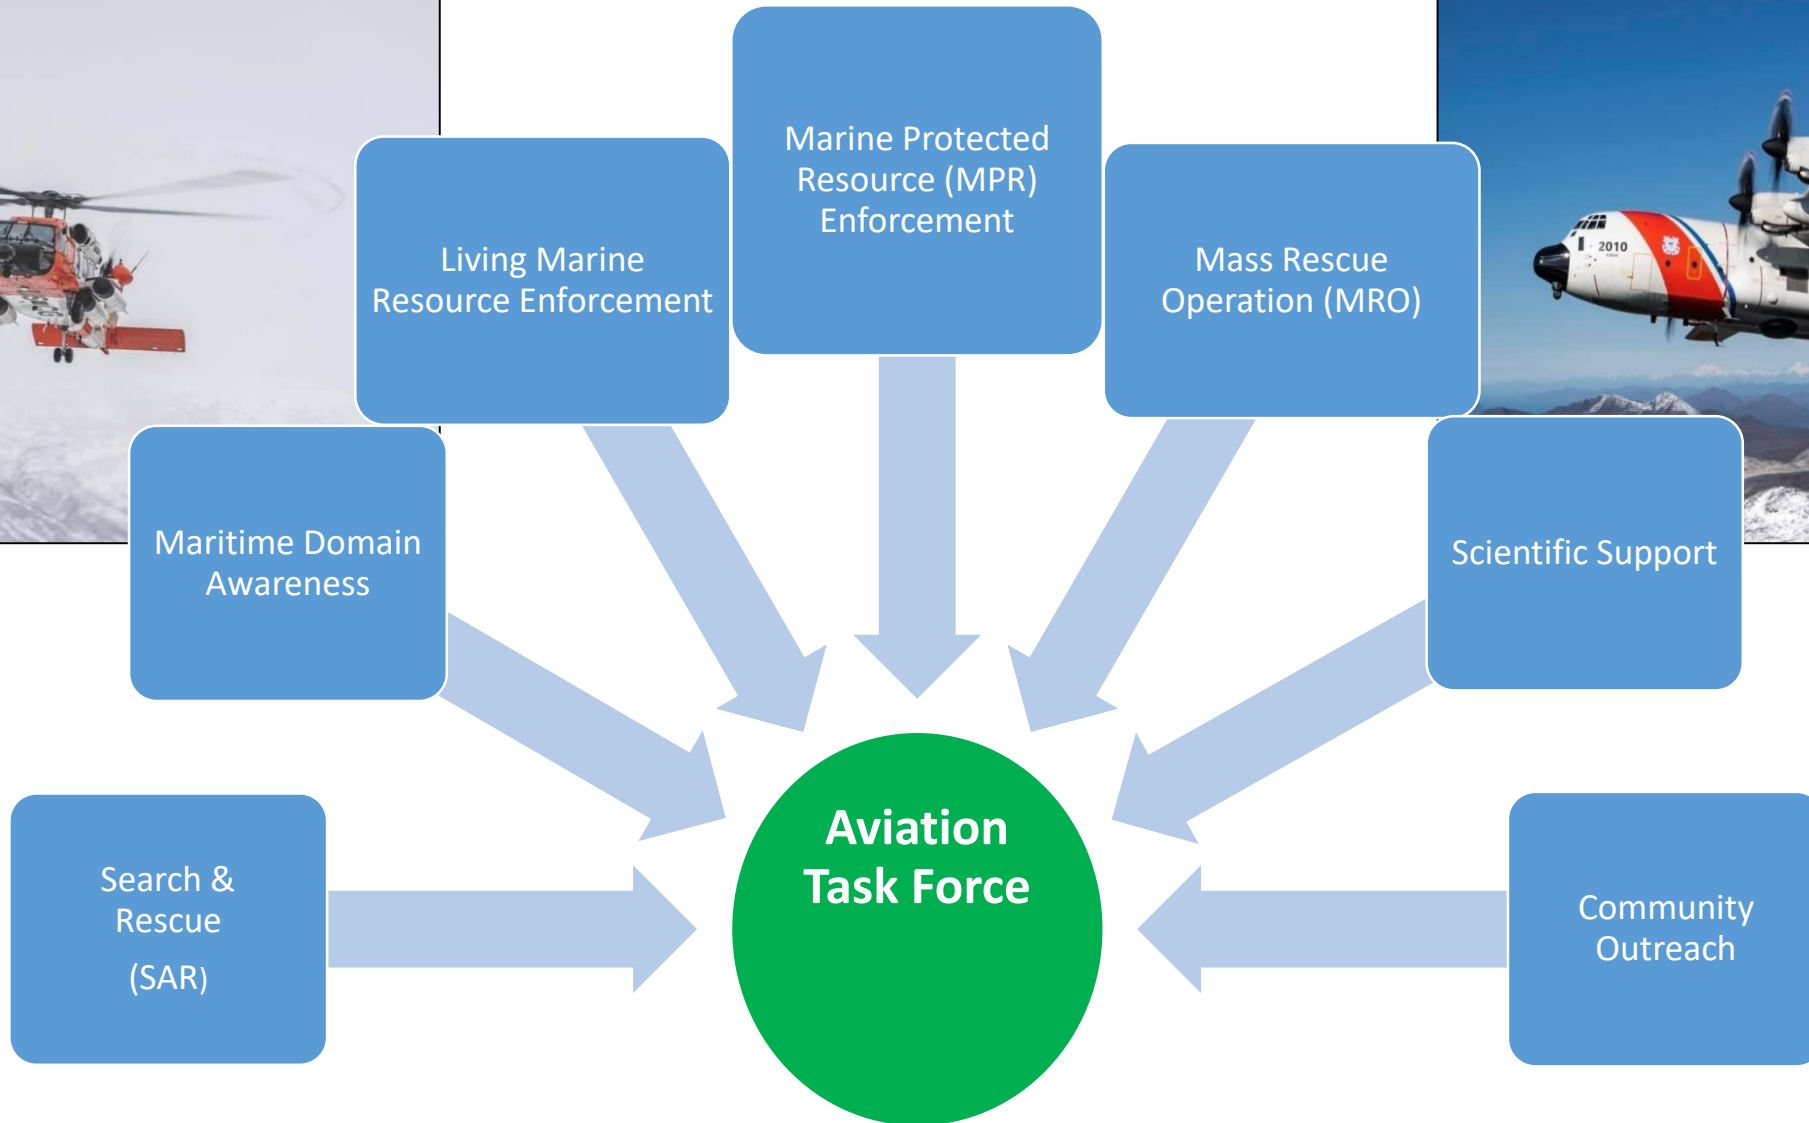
Marine Protected Resource (MPR) Enforcement

Living Marine Resource Enforcement

Mass Rescue Operation (MRO)

2010

Maritime Domain Awareness

Scientific Support

Search & Rescue

(SAR)

Aviation Task Force

Community Outreach